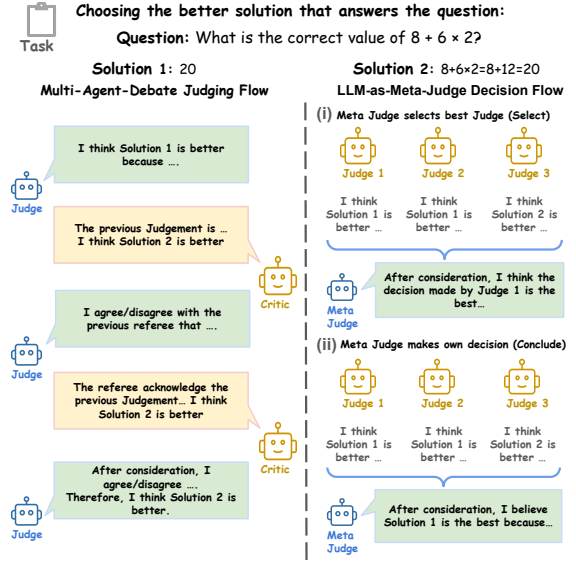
Task

Choosing the better solution that answers the question:

Question: What is the correct value of $8 + 6 \times 2$?

Solution 1: 20

Multi-Agent-Debate Judging Flow

I think Solution 1 is better because ….

Judge

The previous Judgement is … I think Solution 2 is better

Critic

I agree/disagree with the previous referee that ….

Judge

The referee acknowledge the previous Judgement… I think Solution 2 is better

Critic

After consideration, I agree/disagree …. Therefore, I think Solution 2 is better.

Judge

Solution 2: $8+6\times2=8+12=20$

LLM-as-Meta-Judge Decision Flow

(i) Meta Judge selects best Judge (Select)

Judge 1
I think Solution 1 is better …

Judge 2
I think Solution 1 is better …

Judge 3
I think Solution 2 is better …

Meta Judge

After consideration, I think the decision made by Judge 1 is the best…

(ii) Meta Judge makes own decision (Conclude)

Judge 1
I think Solution 1 is better …

Judge 2
I think Solution 1 is better …

Judge 3
I think Solution 2 is better …

Meta Judge

After consideration, I believe Solution 1 is the best because…